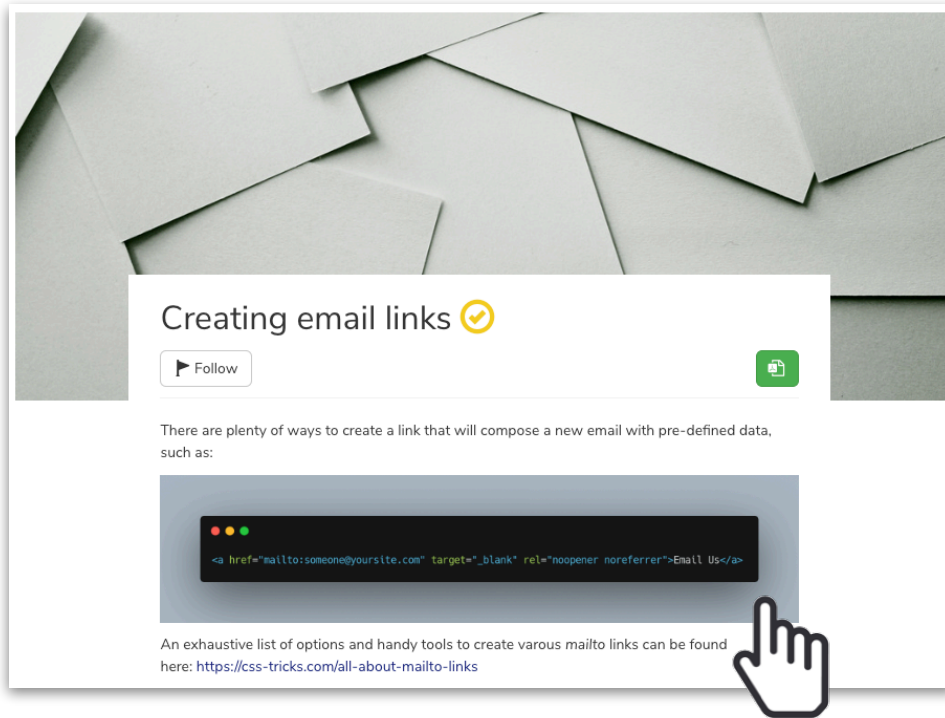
Creating email links

Follow

There are plenty of ways to create a link that will compose a new email with pre-defined data, such as:

<a href="mailto:someone@yoursite.com" target="_blank" rel="noopener noreferrer">Email Us</a>

An exhaustive list of options and handy tools to create varous mailto links can be found here: https://css-tricks.com/all-about-mailto-links